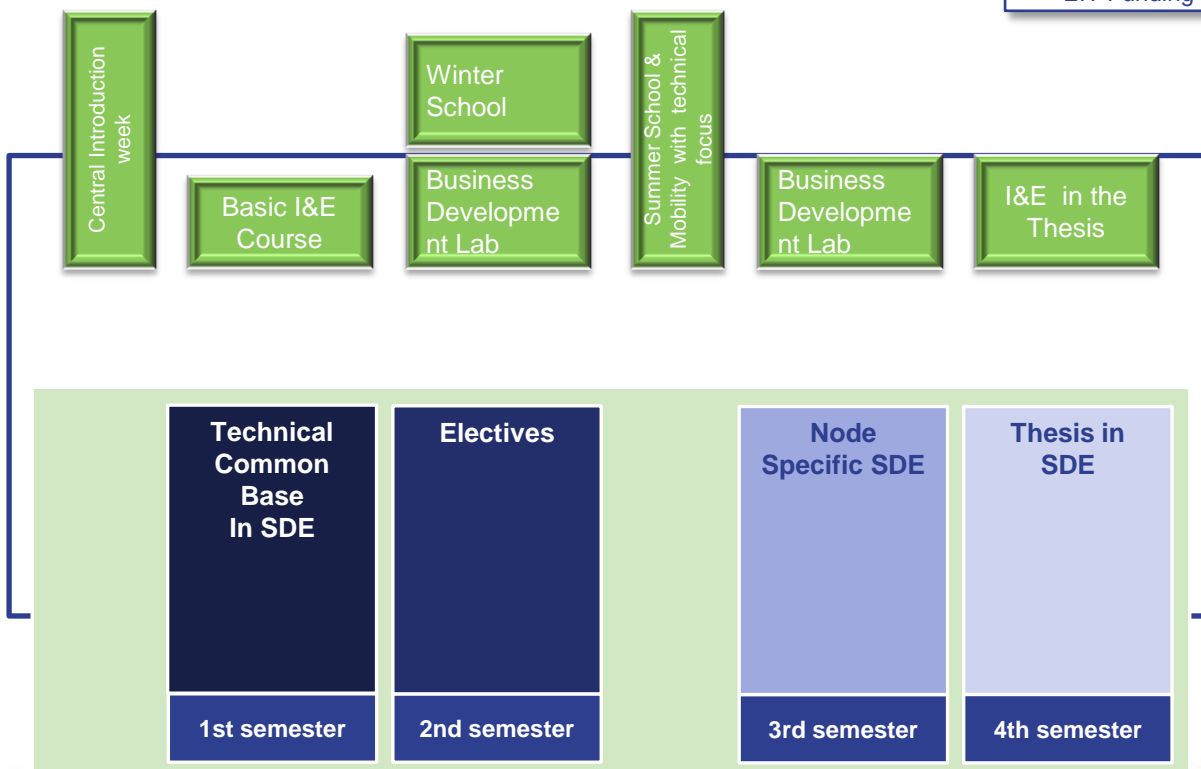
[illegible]

Central Introduction week

Basic I&E Course

Winter School

Business Development Lab

Summer School & Mobility with technical focus

Business Development Lab

I&E in the Thesis

Technical Common Base In SDE

Electives

Node Specific SDE

Thesis in SDE

1st semester

2nd semester

3rd semester

4th semester